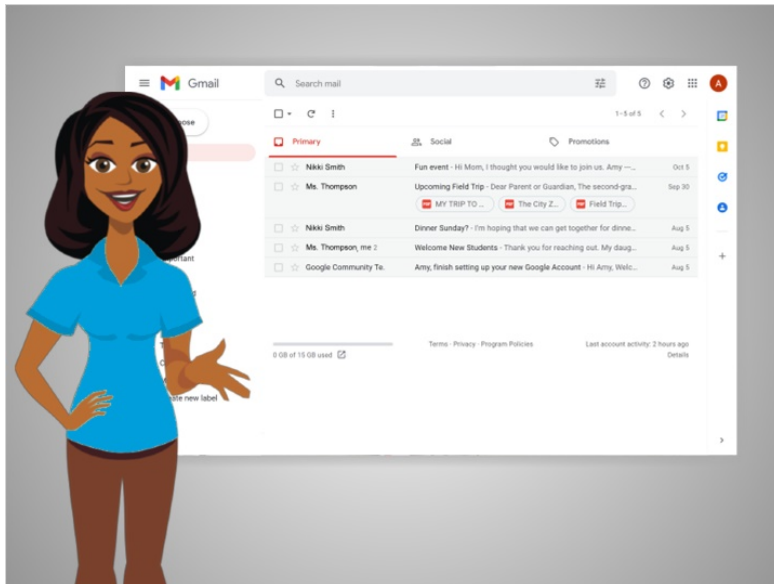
Gmail

Search mail

A

pose

portant

T

C

ate new label

1–5 of 5

Primary

Social

Promotions

| | | |
|---|---|---|
| Nikki Smith | Fun event - Hi Mom, I thought you would like to join us. Amy -... | Oct 5 |
| Ms. Thompson | Upcoming Field Trip - Dear Parent or Guardian, The second-gra... | Sep 30 |
| | MY TRIP TO ... The City Z... Field Trip... | |
| Nikki Smith | Dinner Sunday? - I'm hoping that we can get together for dinne... | Aug 5 |
| Ms. Thompson, me 2 | Welcome New Students - Thank you for reaching out. My daug... | Aug 5 |
| Google Community Te. | Amy, finish setting up your new Google Account - Hi Amy, Welc... | Aug 5 |

0 GB of 15 GB used

Terms · Privacy · Program Policies

Last account activity: 2 hours ago

Details